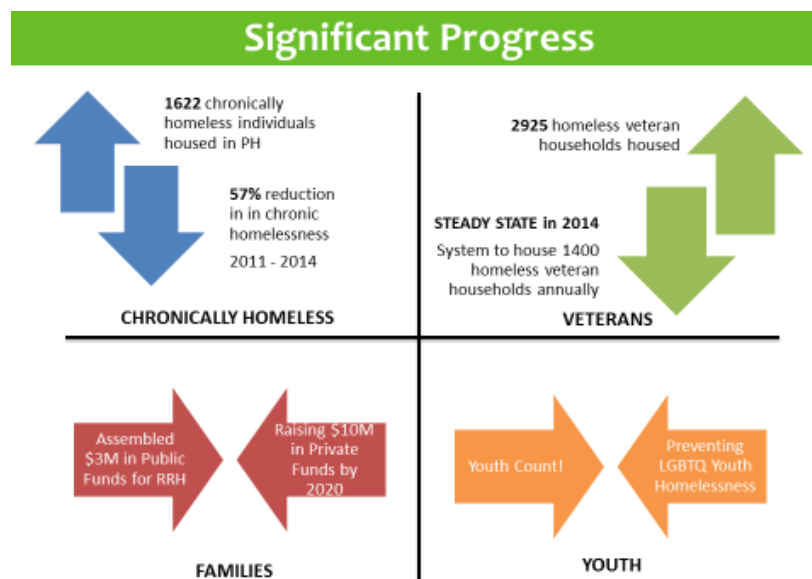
Significant Progress

1622 chronically homeless individuals housed in PH

57% reduction in in chronic homelessness

2011 - 2014

CHRONICALLY HOMELESS

2925 homeless veteran households housed

STEADY STATE in 2014

System to house 1400 homeless veteran households annually

VETERANS

Assembled $3M in Public Funds for RRH

Raising $10M in Private Funds by 2020

FAMILIES

Youth Count!

Preventing LGBTQ Youth Homelessness

YOUTH